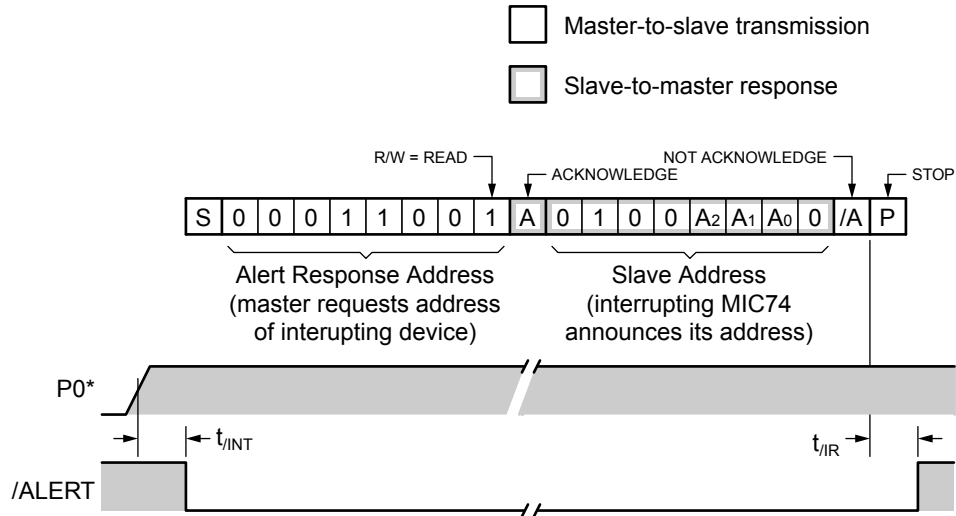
Master-to-slave transmission

Slave-to-master response

R/W = READ

ACKNOWLEDGE

NOT ACKNOWLEDGE

STOP

| S | 0 | 0 | 0 | 1 | 1 | 0 | 0 | 1 | A | 0 | 1 | 0 | 0 | $A_2$ | $A_1$ | $A_0$ | 0 | /A | P |
|---|---|---|---|---|---|---|---|---|---|---|---|---|---|---|---|---|---|---|---|

Alert Response Address (master requests address of interupting device)

Slave Address (interrupting MIC74 announces its address)

P0*

$t_{/INT}$

$t_{/IR}$

/ALERT